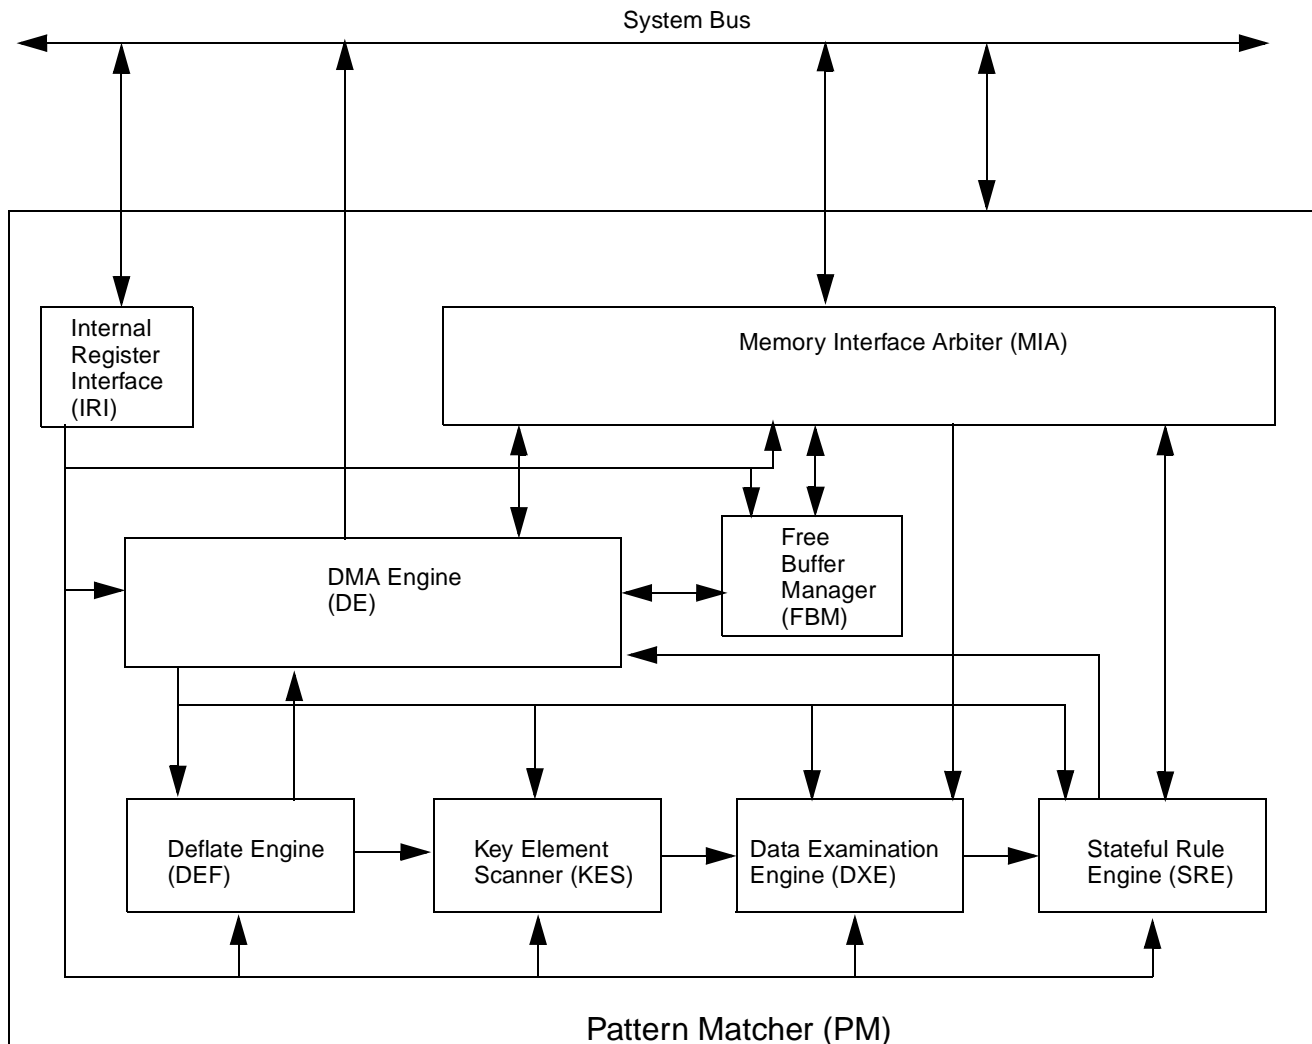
System Bus

Internal Register Interface (IRI)

Memory Interface Arbiter (MIA)

Free Buffer Manager (FBM)

DMA Engine (DE)

Deflate Engine (DEF)

Key Element Scanner (KES)

Data Examination Engine (DXE)

Stateful Rule Engine (SRE)

Pattern Matcher (PM)